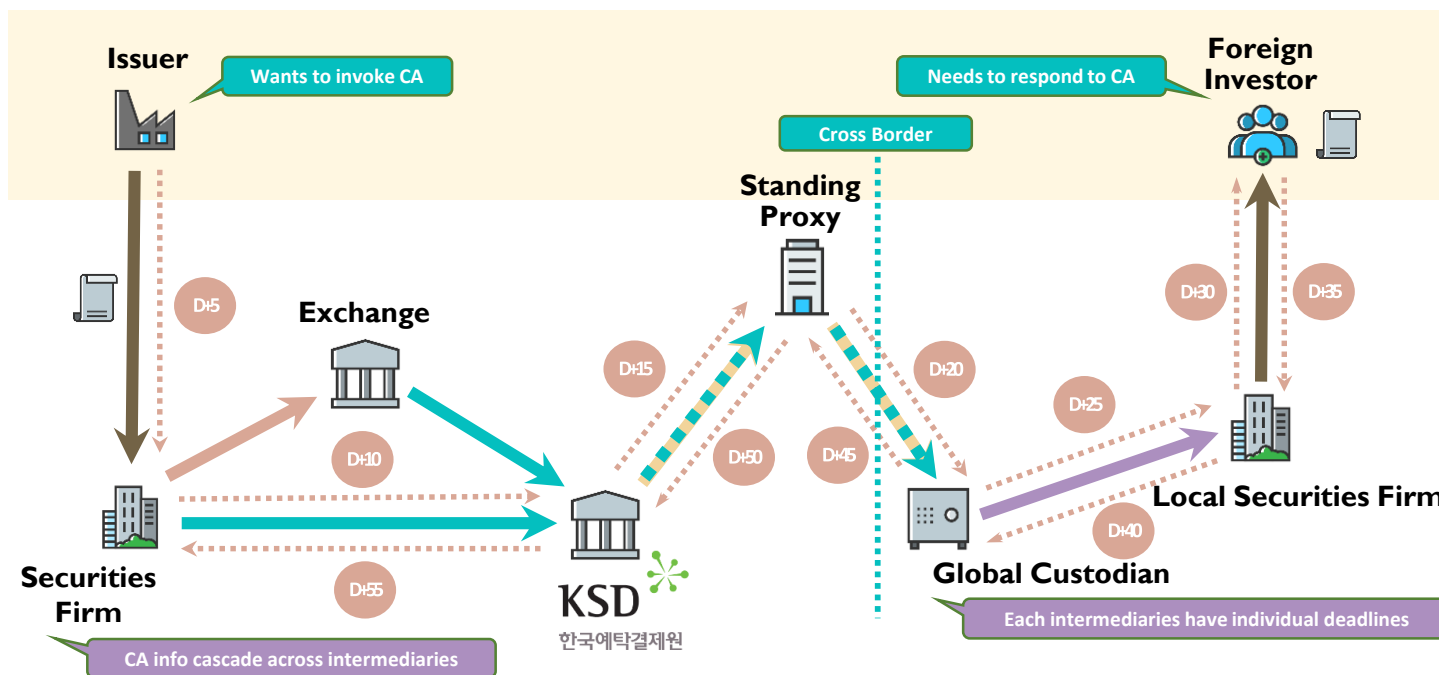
Issuer

Wants to invoke CA

Needs to respond to CA

Foreign Investor

Cross Border

Standing Proxy

D+5

Exchange

D+15

D+20

D+30

D+35

D+25

D+10

D+50

D+45

Local Securities Firm

D+40

Securities Firm

D+55

KSD
한국예탁결제원

Global Custodian

Each intermediaries have individual deadlines

CA info cascade across intermediaries